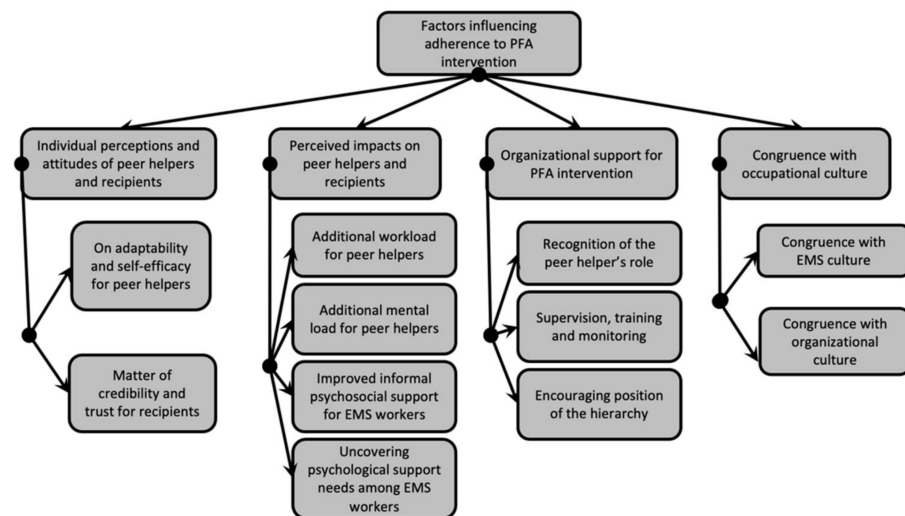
Factors influencing adherence to PFA intervention

Individual perceptions and attitudes of peer helpers and recipients

On adaptability and self-efficacy for peer helpers

Matter of credibility and trust for recipients

Perceived impacts on peer helpers and recipients

Additional workload for peer helpers

Additional mental load for peer helpers

Improved informal psychosocial support for EMS workers

Uncovering psychological support needs among EMS workers

Organizational support for PFA intervention

Recognition of the peer helper's role

Supervision, training and monitoring

Encouraging position of the hierarchy

Congruence with occupational culture

Congruence with EMS culture

Congruence with organizational culture